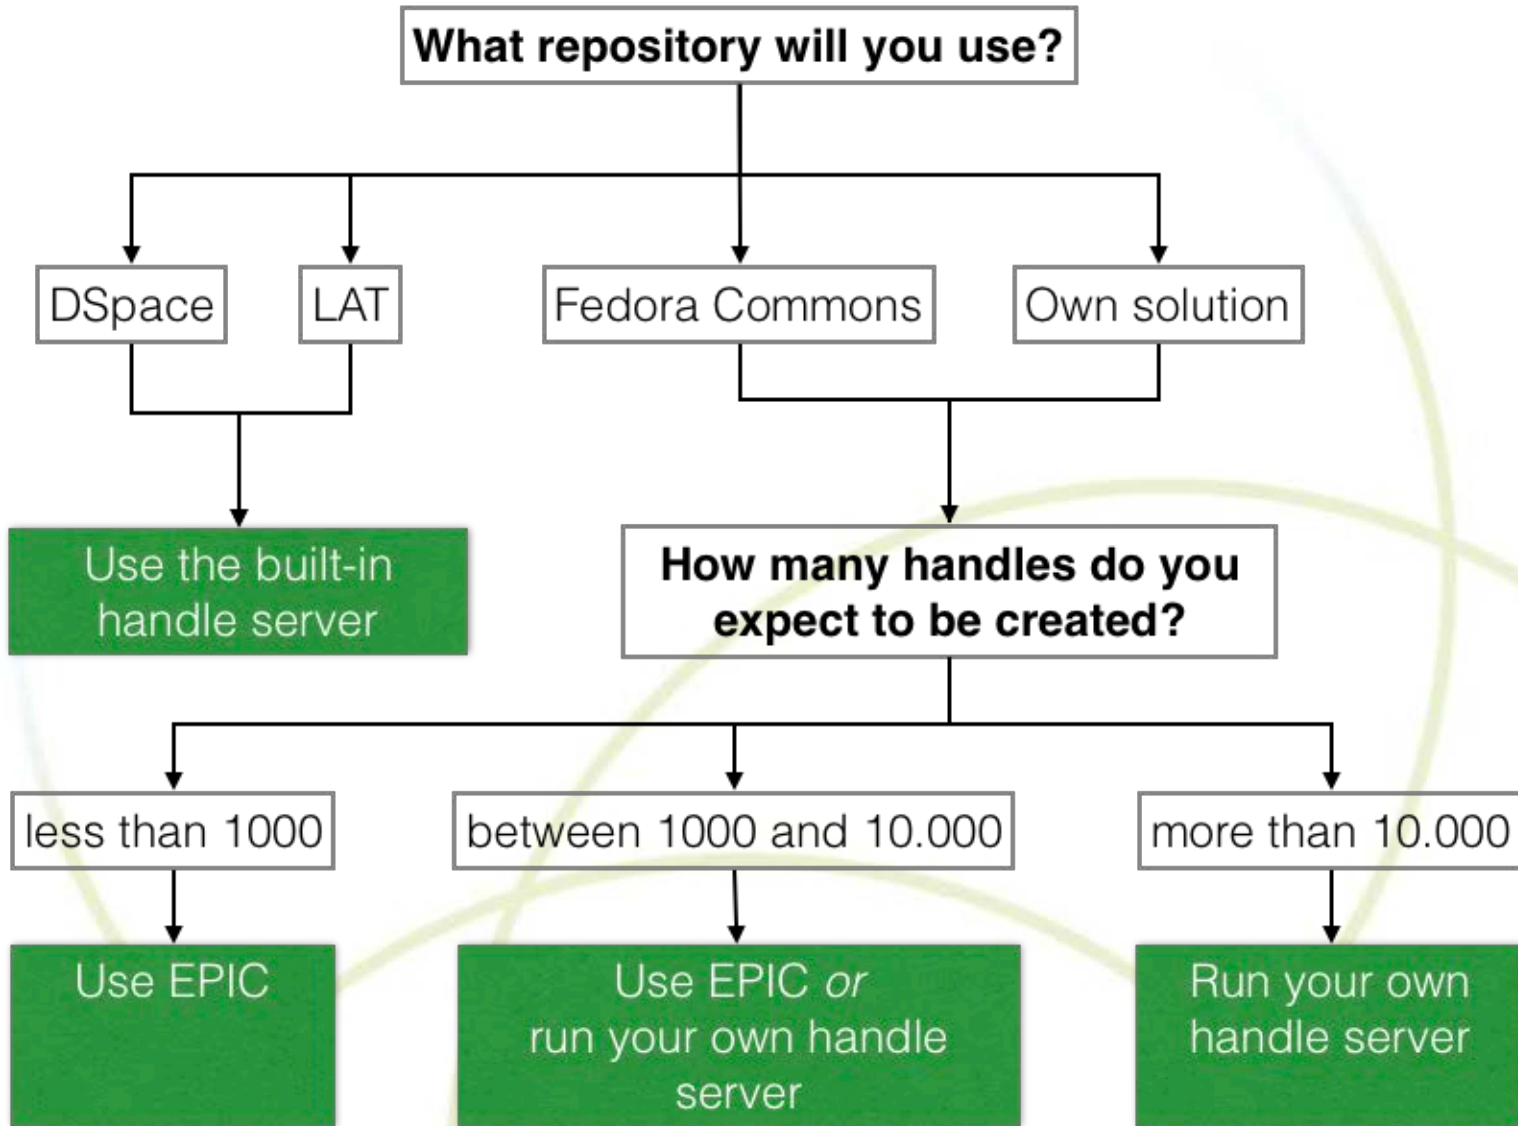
What repository will you use?

DSpace

LAT

Fedora Commons

Own solution

Use the built-in handle server

How many handles do you expect to be created?

less than 1000

between 1000 and 10.000

more than 10.000

Use EPIC

Use EPIC *or* run your own handle server

Run your own handle server